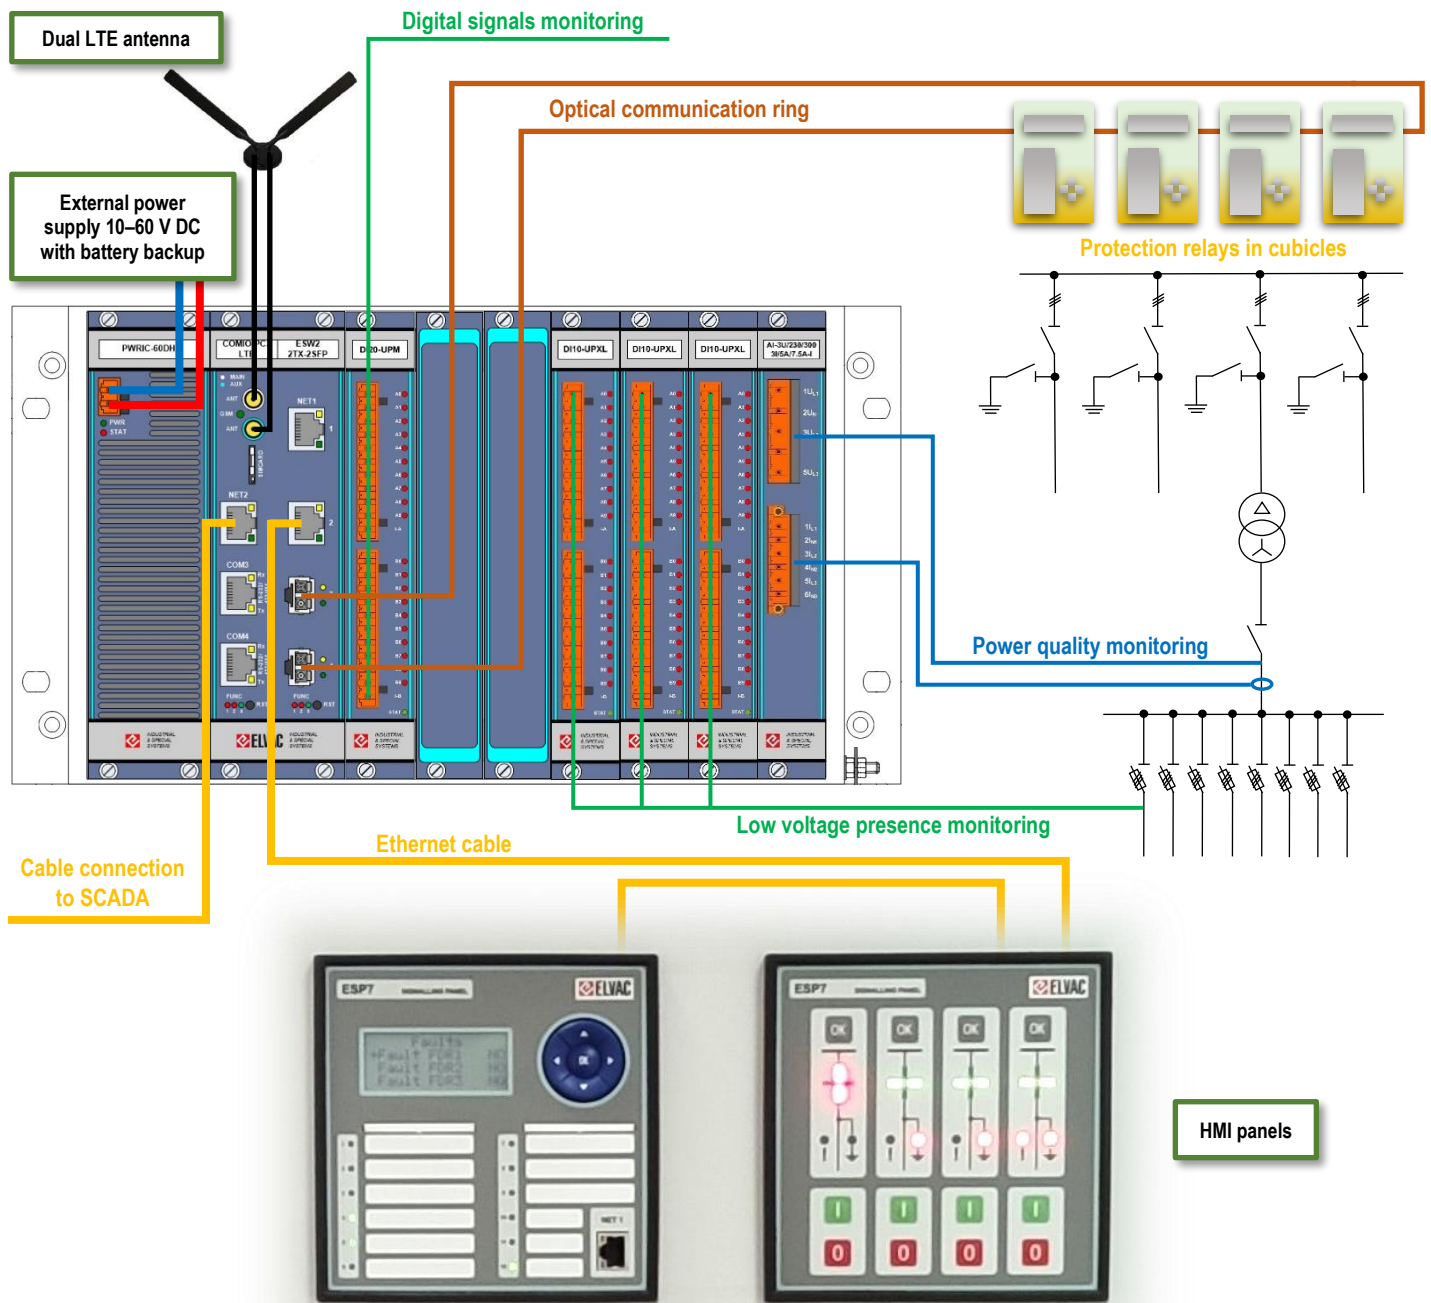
Dual LTE antenna

Digital signals monitoring

Optical communication ring

External power supply 10–60 V DC with battery backup

Protection relays in cubicles

PWRIC-60DH

COMIOPC LTE

ESW2 2TX-2SFP

DI20-UPM

DI10-UPXL

DI10-UPXL

DI10-UPXL

AI-3U/230/300 3I/5A/7.5A-I

NET1

NET2

COM3

COM4

PWR

STAT

ANT

GSM

MAIN

AUX

FUNC

RST

$1U_{L1}$

$2U_{L2}$

$3U_{L3}$

$5U_{L3}$

$1I_{L1}$

$2I_{N1}$

$3I_{L2}$

$4I_{N2}$

$5I_{L3}$

$6I_{N3}$

INDUSTRIAL & SPECIAL SYSTEMS

ELVAC

Power quality monitoring

Low voltage presence monitoring

Ethernet cable

Cable connection to SCADA

ESP7

SIGNALLING PANEL

ELVAC

Faults
•Fault FDR1 NO
Fault FDR2 NO
Fault FDR3 NO

OK

NET 1

ESP7

SIGNALLING PANEL

ELVAC

OK

OK

OK

OK

I

I

I

I

0

0

0

0

HMI panels